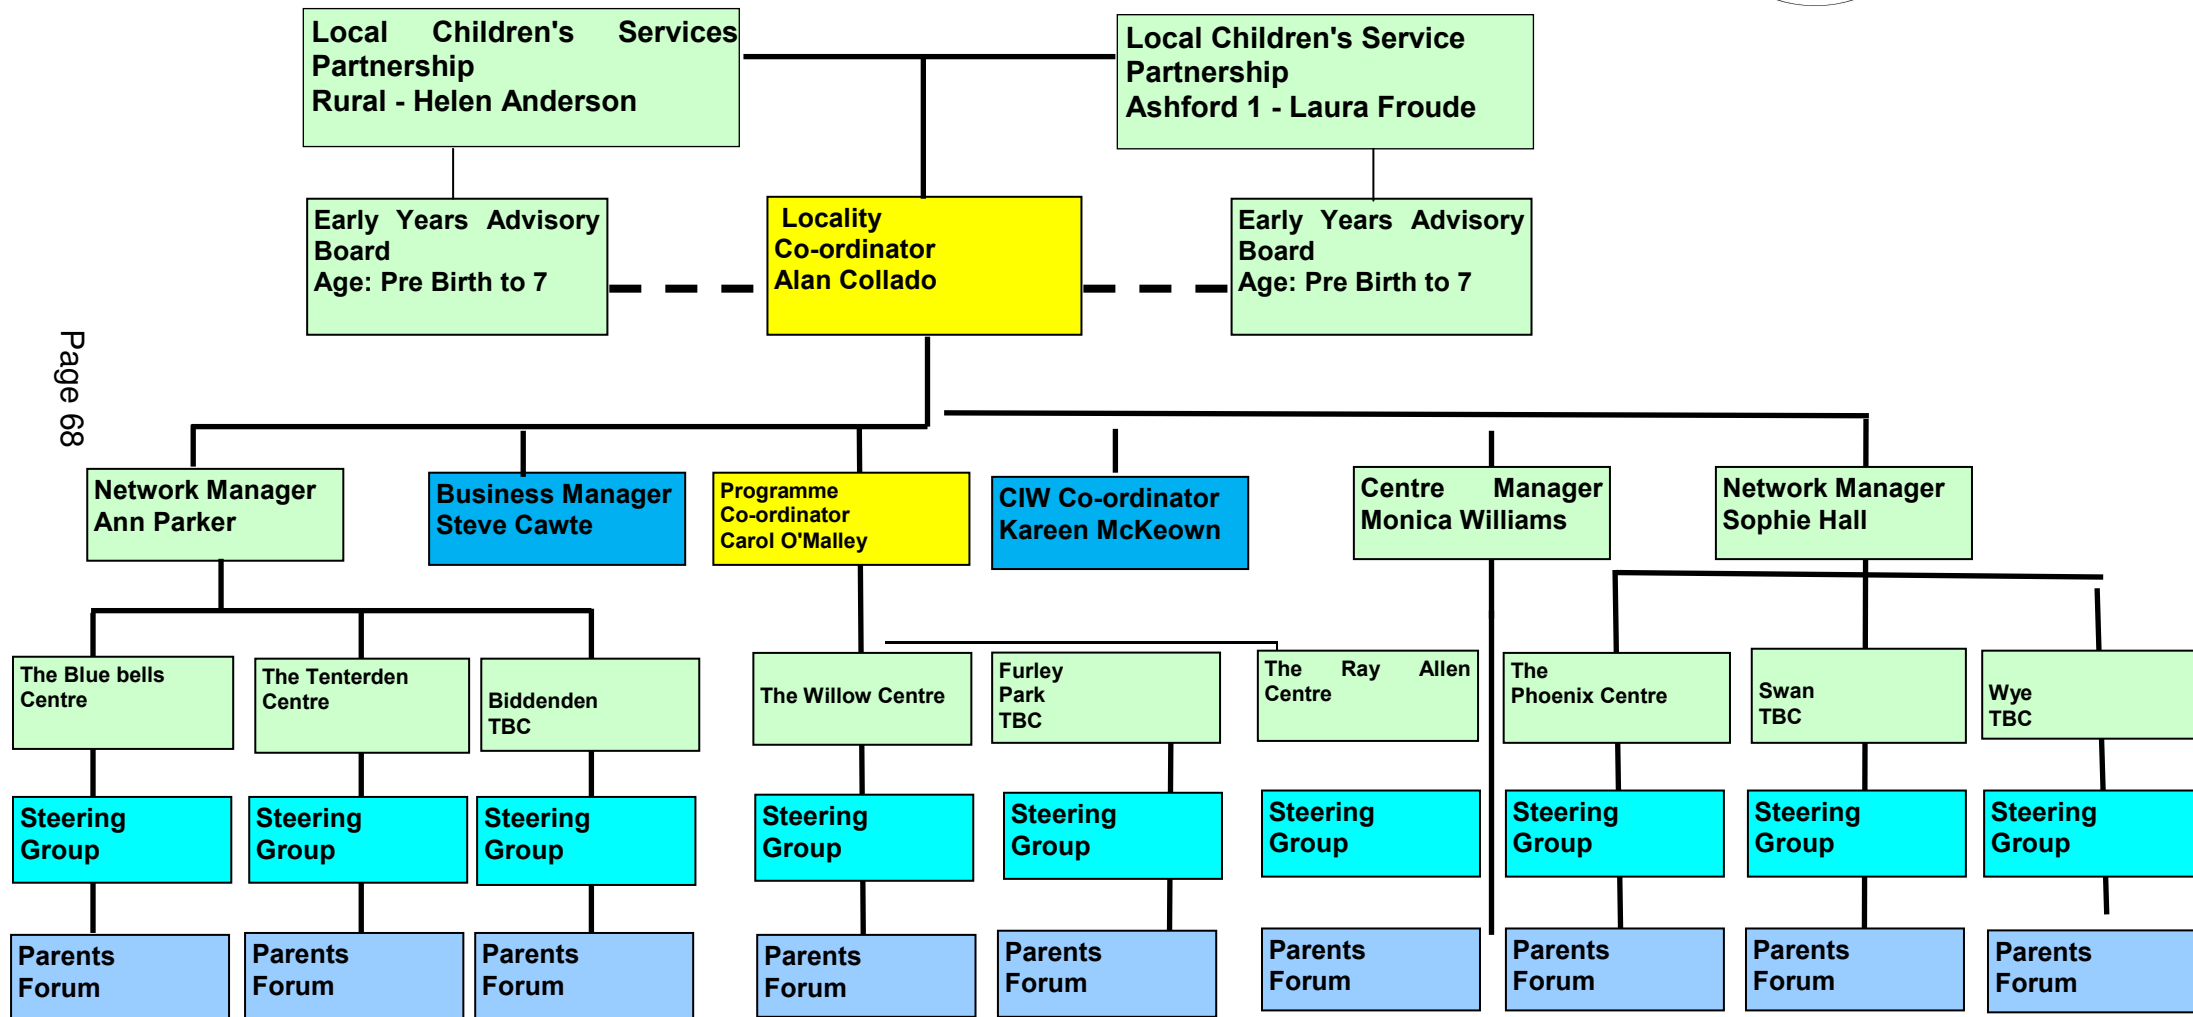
Local Children's Services Partnership
Rural - Helen Anderson

Local Children's Service Partnership
Ashford 1 - Laura Froude

Early Years Advisory Board
Age: Pre Birth to 7

Locality Co-ordinator
Alan Collado

Early Years Advisory Board
Age: Pre Birth to 7

Page 68

Network Manager
Ann Parker

Business Manager
Steve Cawte

Programme Co-ordinator
Carol O'Malley

CIW Co-ordinator
Kareen McKeown

Centre Manager
Monica Williams

Network Manager
Sophie Hall

The Blue bells Centre

The Tenterden Centre

Biddenden TBC

The Willow Centre

Furley Park TBC

The Ray Allen Centre

The Phoenix Centre

Swan TBC

Wye TBC

Steering Group

Steering Group

Steering Group

Steering Group

Steering Group

Steering Group

Steering Group

Steering Group

Steering Group

Parents Forum

Parents Forum

Parents Forum

Parents Forum

Parents Forum

Parents Forum

Parents Forum

Parents Forum

Parents Forum